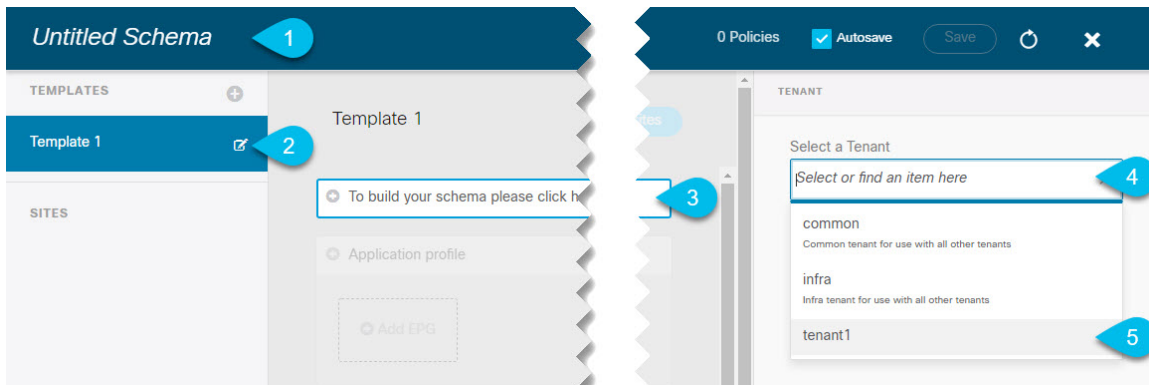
Untitled Schema 1

0 Policies Autosave Save

TEMPLATES

Template 1 2

SITES

Template 1

To build your schema please click h 3

Application profile

Add EPG

TENANT

Select a Tenant

Select or find an item here 4

common
Common tenant for use with all other tenants

infra
Infra tenant for use with all other tenants

tenant1 5